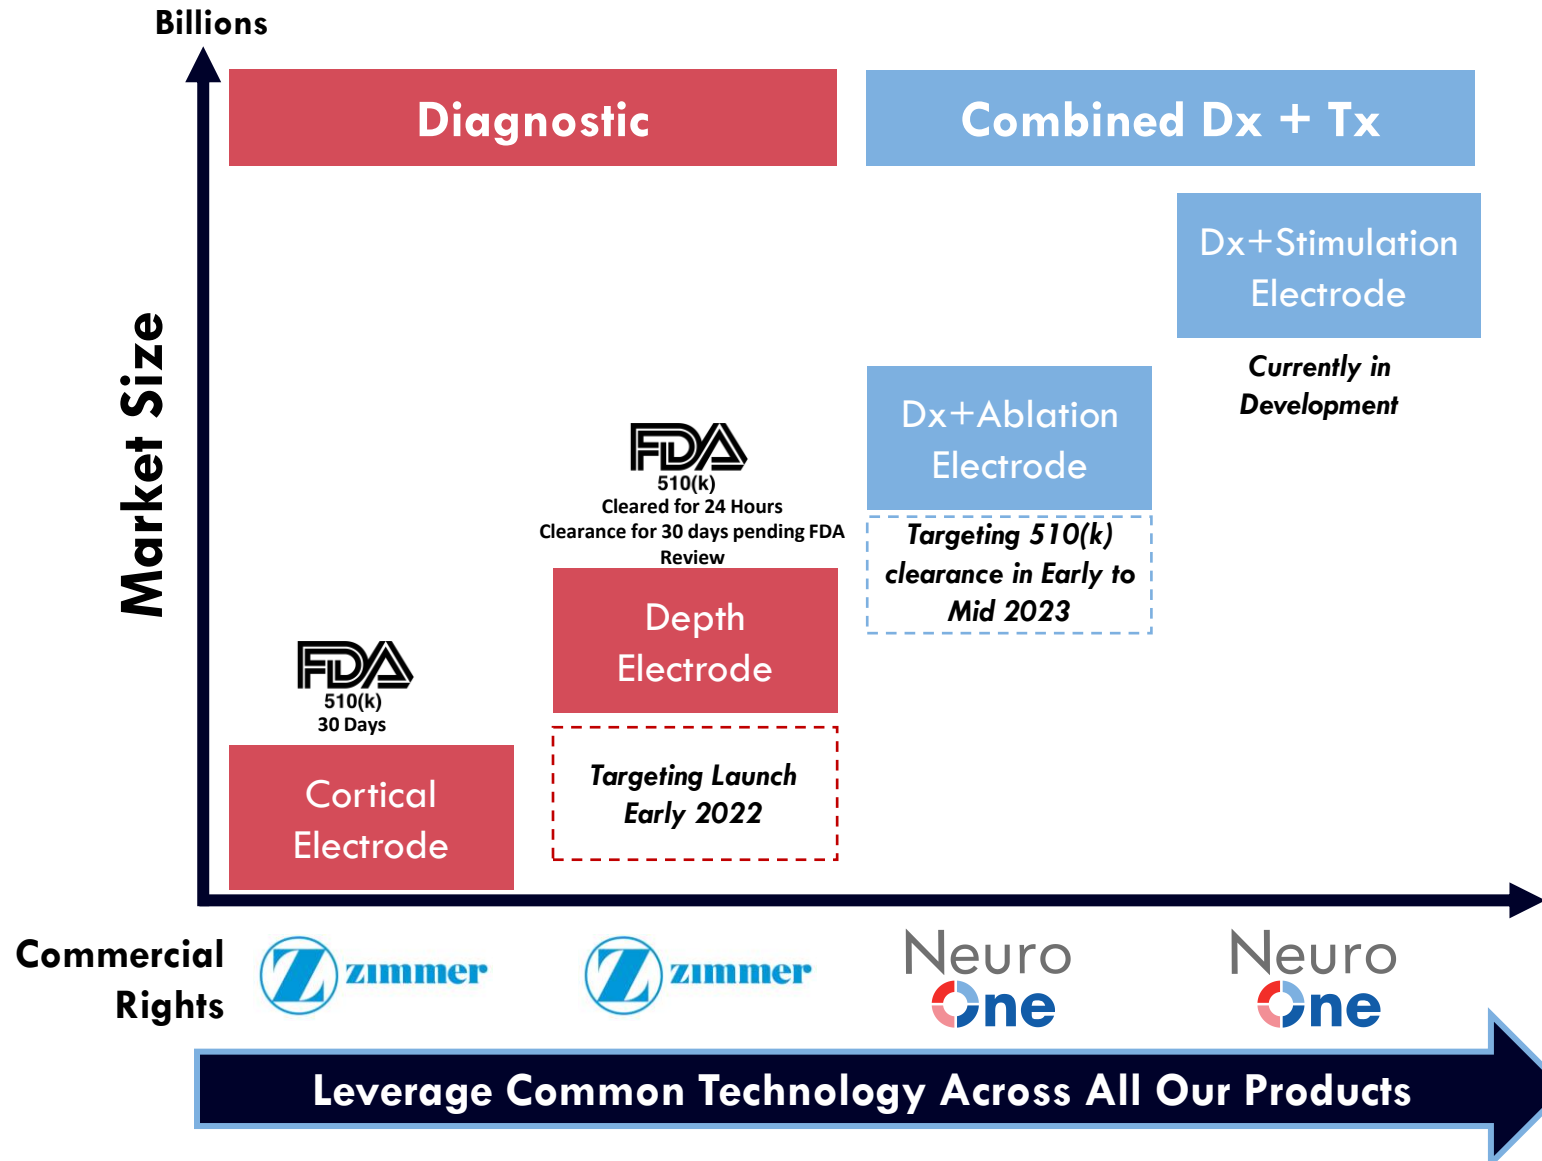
Billions

Market Size

Diagnostic

Combined Dx + Tx

Dx+Stimulation Electrode

Currently in Development

FDA
510(k)
Cleared for 24 Hours
Clearance for 30 days pending FDA Review

Dx+Ablation Electrode

Targeting 510(k) clearance in Early to Mid 2023

FDA
510(k)
30 Days

Depth Electrode

Cortical Electrode

Targeting Launch Early 2022

Commercial Rights

zimmer

zimmer

Neuro One

Neuro One

Leverage Common Technology Across All Our Products